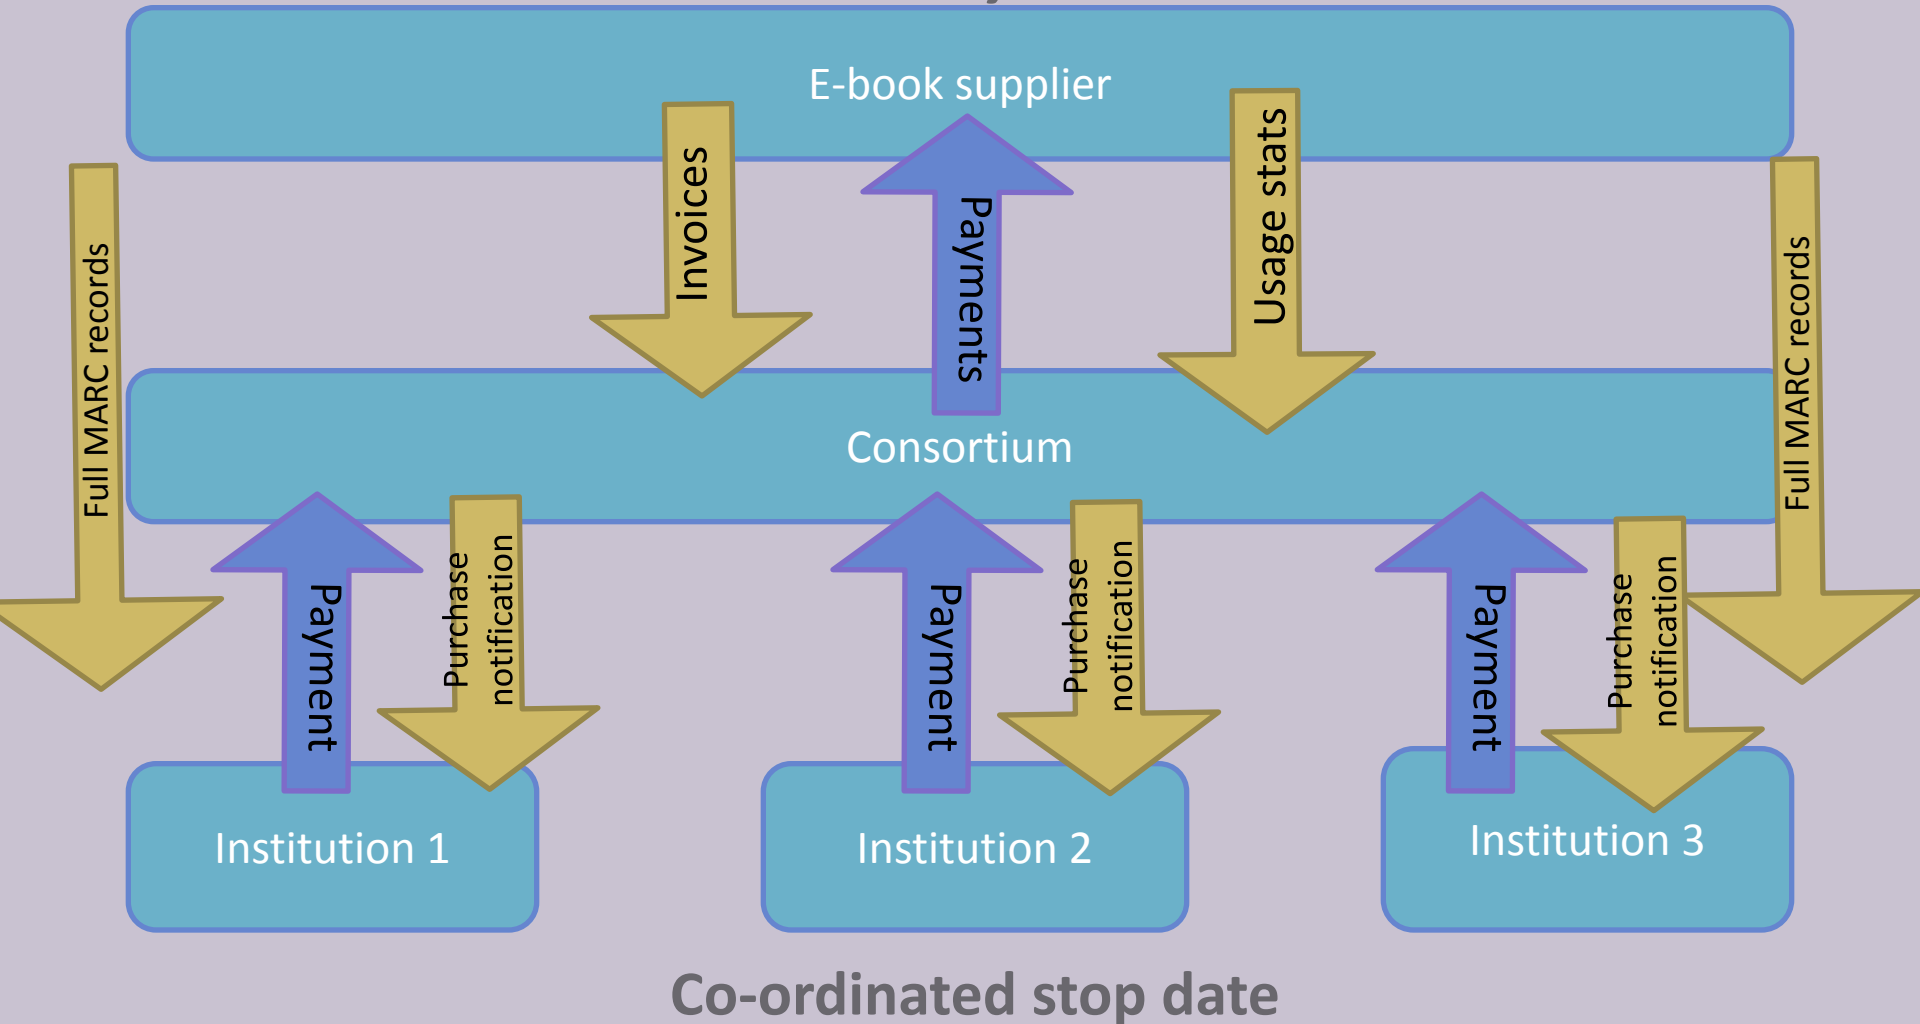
E-book supplier

Full MARC records

Invoices

Payments

Usage stats

Full MARC records

Consortium

Payment

Purchase notification

Payment

Purchase notification

Payment

Purchase notification

Institution 1

Institution 2

Institution 3

Co-ordinated stop date